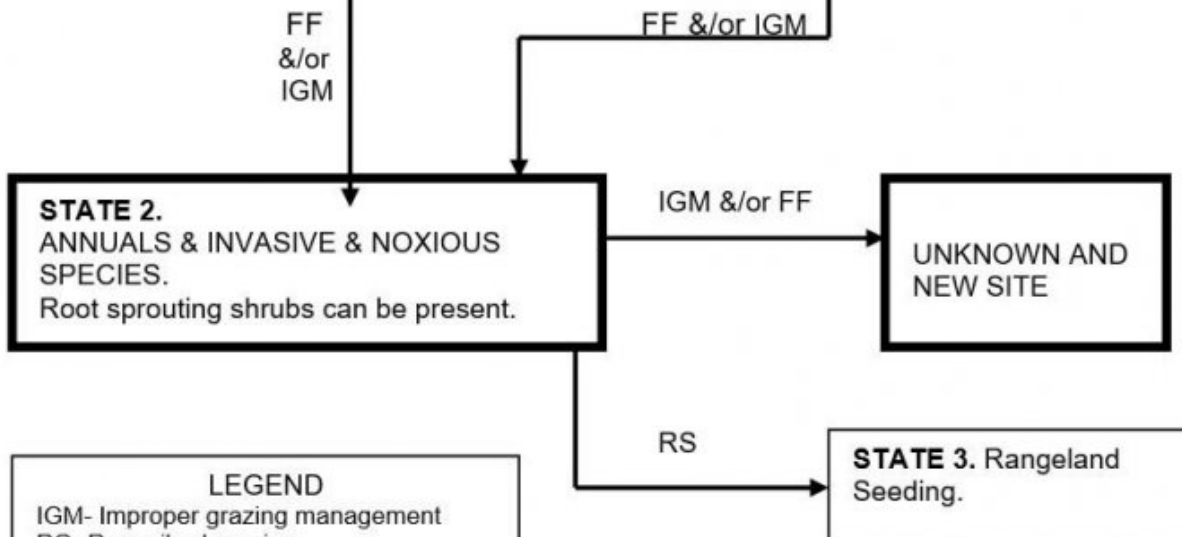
FF &/or IGM

FF &/or IGM

**STATE 2.**
ANNUALS & INVASIVE & NOXIOUS SPECIES.
Root sprouting shrubs can be present.

IGM &/or FF

UNKNOWN AND NEW SITE

RS

LEGEND
IGM- Improper grazing management
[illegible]

**STATE 3.** Rangeland Seeding.